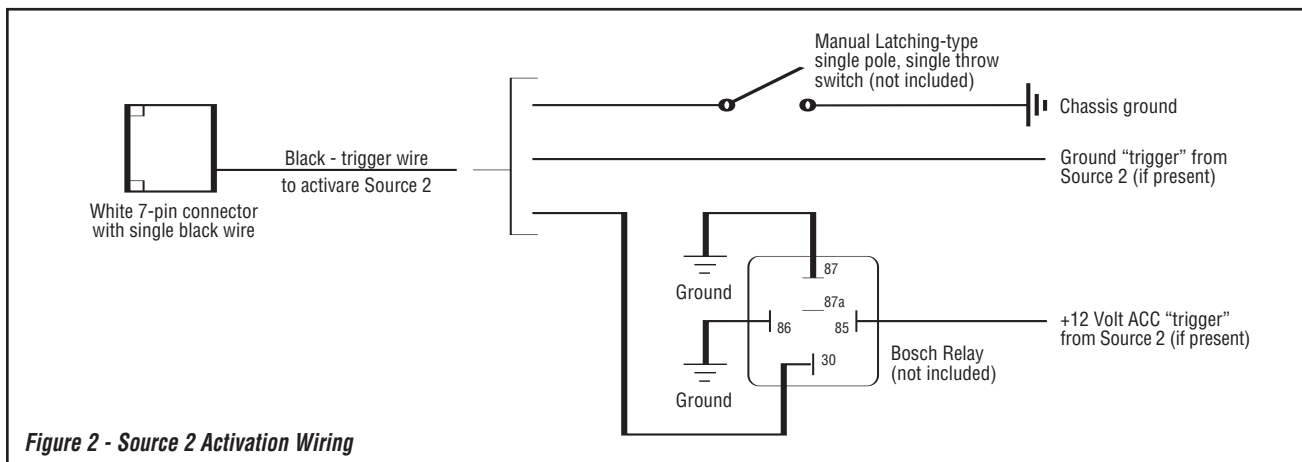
Manual Latching-type single pole, single throw switch (not included)

Chassis ground

Black - trigger wire to activare Source 2

Ground "trigger" from Source 2 (if present)

White 7-pin connector with single black wire

87

Ground

87a

86

85

+12 Volt ACC "trigger" from Source 2 (if present)

30

Bosch Relay (not included)

Ground

*Figure 2 - Source 2 Activation Wiring*